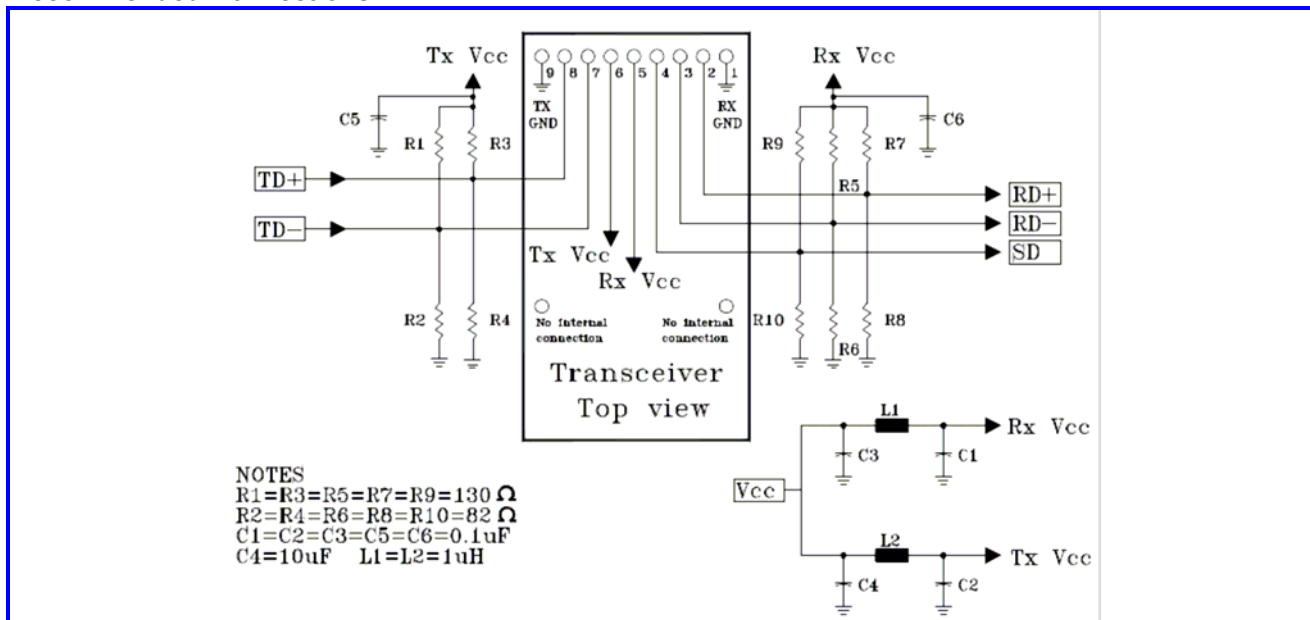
Tx Vcc

9 8 7 6 5 4 3 2 1

TX GND

RX GND

Rx Vcc

C5

R1

R3

R9

R7

C6

TD+

TD−

R5

RD+

RD−

SD

Tx Vcc

Rx Vcc

R2

R4

No internal connection

No internal connection

R10

R6

R8

Transceiver
Top view

L1

Rx Vcc

C3

C1

Vcc

L2

Tx Vcc

C4

C2

NOTES
R1=R3=R5=R7=R9=130 Ω
R2=R4=R6=R8=R10=82 Ω
C1=C2=C3=C5=C6=0.1uF
C4=10uF L1=L2=1uH